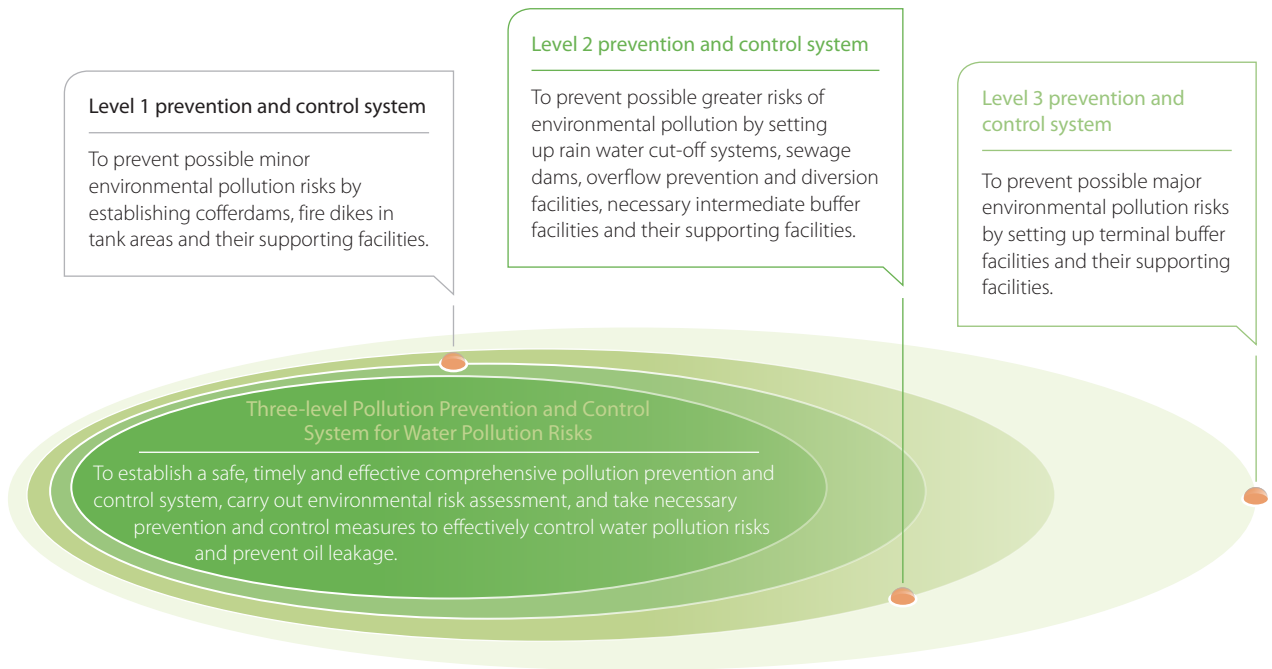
Level 1 prevention and control system

To prevent possible minor environmental pollution risks by establishing cofferdams, fire dikes in tank areas and their supporting facilities.

Level 2 prevention and control system

To prevent possible greater risks of environmental pollution by setting up rain water cut-off systems, sewage dams, overflow prevention and diversion facilities, necessary intermediate buffer facilities and their supporting facilities.

Level 3 prevention and control system

To prevent possible major environmental pollution risks by setting up terminal buffer facilities and their supporting facilities.

Three-level Pollution Prevention and Control System for Water Pollution Risks

To establish a safe, timely and effective comprehensive pollution prevention and control system, carry out environmental risk assessment, and take necessary prevention and control measures to effectively control water pollution risks and prevent oil leakage.